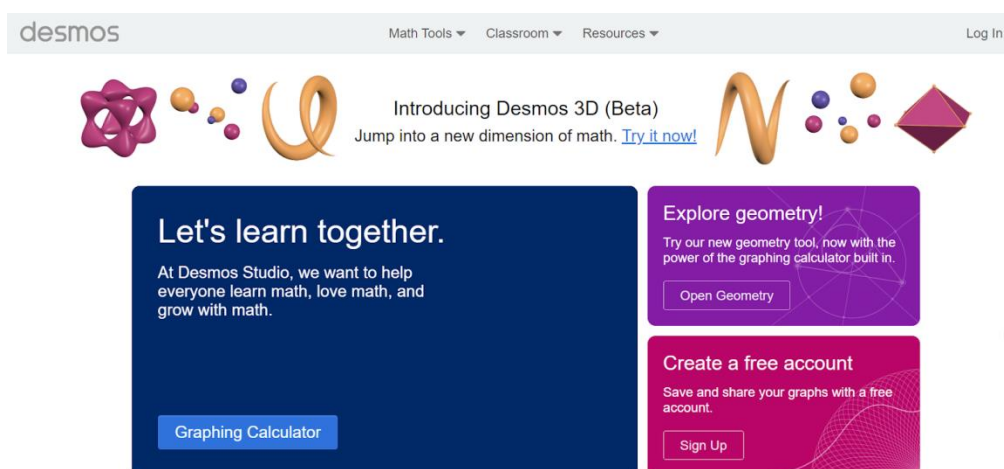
desmos

Math Tools Classroom Resources

Log In

Introducing Desmos 3D (Beta)
Jump into a new dimension of math. Try it now!

Let's learn together.

At Desmos Studio, we want to help everyone learn math, love math, and grow with math.

Graphing Calculator

Explore geometry!

Try our new geometry tool, now with the power of the graphing calculator built in.

Open Geometry

Create a free account

Save and share your graphs with a free account.

Sign Up